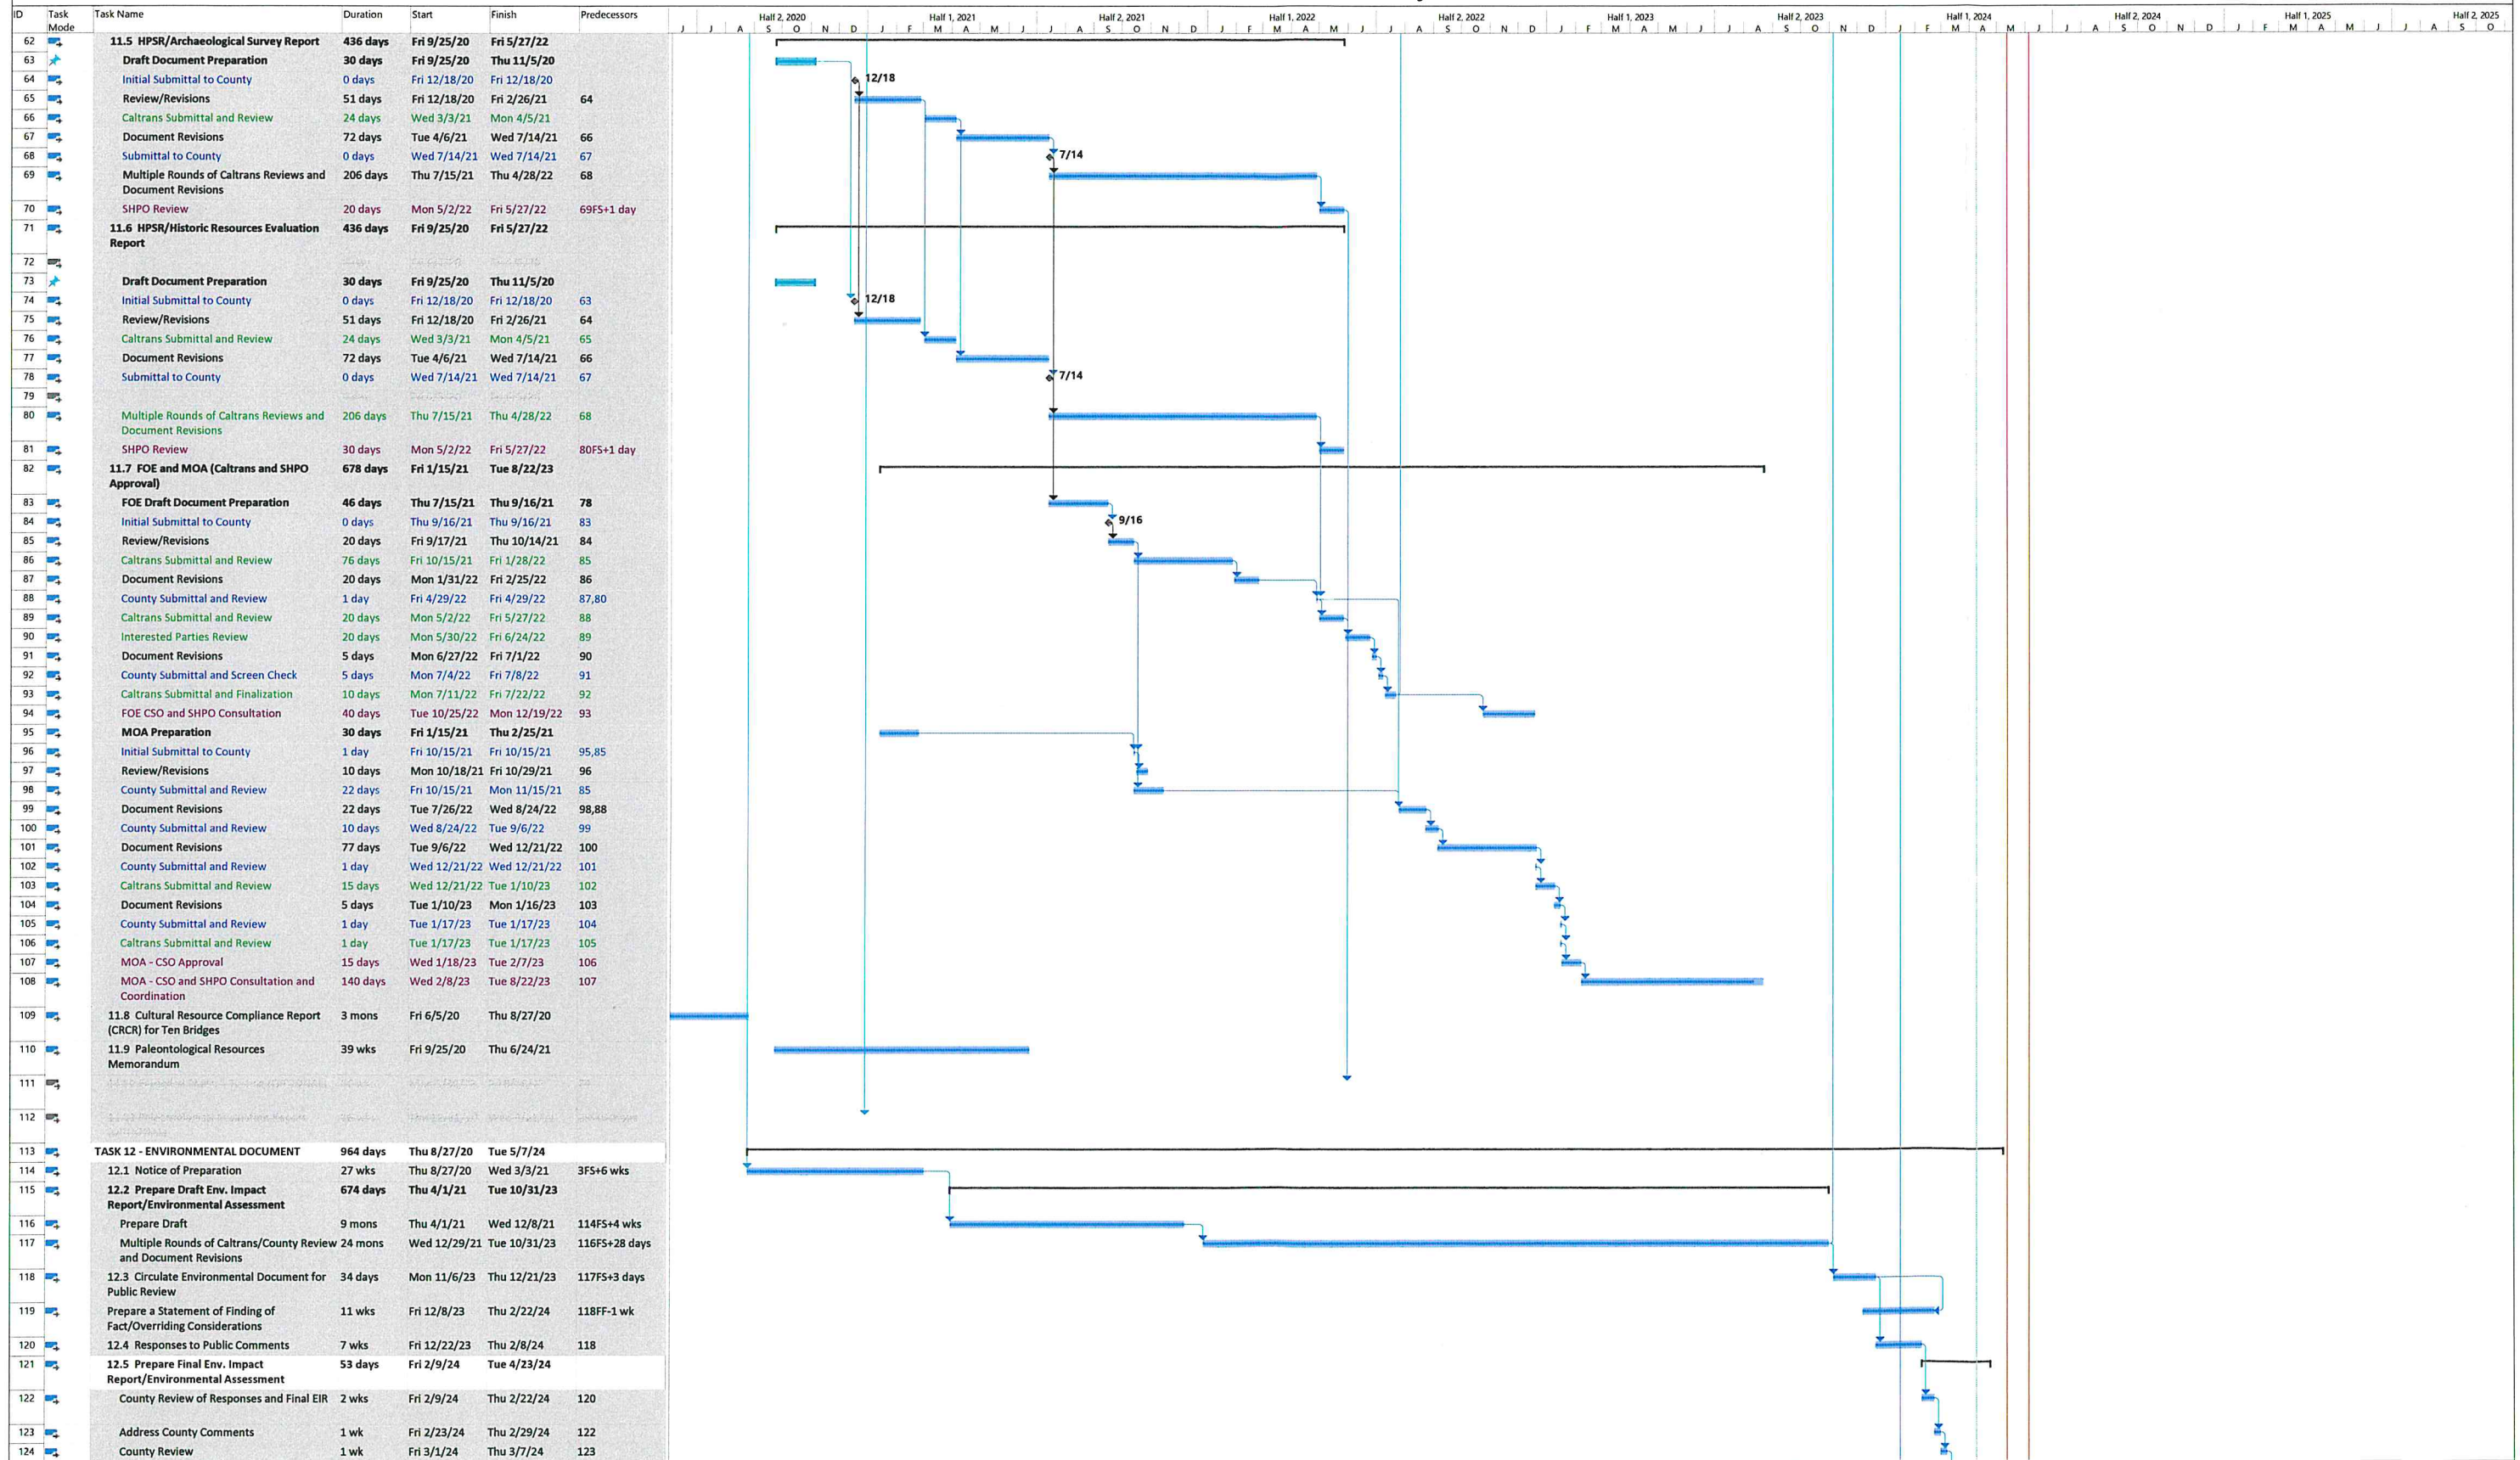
| ID | Task Mode | Task Name | Duration | Start | Finish | Predecessors |
|---|---|---|---|---|---|---|
| 62 | | 11.5 HPSR/Archaeological Survey Report | 436 days | Fri 9/25/20 | Fri 5/27/22 | |
| 63 | | Draft Document Preparation | 30 days | Fri 9/25/20 | Thu 11/5/20 | |
| 64 | | Initial Submittal to County | 0 days | Fri 12/18/20 | Fri 12/18/20 | |
| 65 | | Review/Revisions | 51 days | Fri 12/18/20 | Fri 2/26/21 | 64 |
| 66 | | Caltrans Submittal and Review | 24 days | Wed 3/3/21 | Mon 4/5/21 | |
| 67 | | Document Revisions | 72 days | Tue 4/6/21 | Wed 7/14/21 | 66 |
| 68 | | Submittal to County | 0 days | Wed 7/14/21 | Wed 7/14/21 | 67 |
| 69 | | Multiple Rounds of Caltrans Reviews and Document Revisions | 206 days | Thu 7/15/21 | Thu 4/28/22 | 68 |
| 70 | | SHPO Review | 20 days | Mon 5/2/22 | Fri 5/27/22 | 69FS+1 day |
| 71 | | 11.6 HPSR/Historic Resources Evaluation Report | 436 days | Fri 9/25/20 | Fri 5/27/22 | |
| 72 | | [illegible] | | | | |
| 73 | | Draft Document Preparation | 30 days | Fri 9/25/20 | Thu 11/5/20 | |
| 74 | | Initial Submittal to County | 0 days | Fri 12/18/20 | Fri 12/18/20 | 63 |
| 75 | | Review/Revisions | 51 days | Fri 12/18/20 | Fri 2/26/21 | 64 |
| 76 | | Caltrans Submittal and Review | 24 days | Wed 3/3/21 | Mon 4/5/21 | 65 |
| 77 | | Document Revisions | 72 days | Tue 4/6/21 | Wed 7/14/21 | 66 |
| 78 | | Submittal to County | 0 days | Wed 7/14/21 | Wed 7/14/21 | 67 |
| 79 | | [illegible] | | | | |
| 80 | | Multiple Rounds of Caltrans Reviews and Document Revisions | 206 days | Thu 7/15/21 | Thu 4/28/22 | 68 |
| 81 | | SHPO Review | 30 days | Mon 5/2/22 | Fri 5/27/22 | 80FS+1 day |
| 82 | | 11.7 FOE and MOA (Caltrans and SHPO Approval) | 678 days | Fri 1/15/21 | Tue 8/22/23 | |
| 83 | | FOE Draft Document Preparation | 46 days | Thu 7/15/21 | Thu 9/16/21 | 78 |
| 84 | | Initial Submittal to County | 0 days | Thu 9/16/21 | Thu 9/16/21 | 83 |
| 85 | | Review/Revisions | 20 days | Fri 9/17/21 | Thu 10/14/21 | 84 |
| 86 | | Caltrans Submittal and Review | 76 days | Fri 10/15/21 | Fri 1/28/22 | 85 |
| 87 | | Document Revisions | 20 days | Mon 1/31/22 | Fri 2/25/22 | 86 |
| 88 | | County Submittal and Review | 1 day | Fri 4/29/22 | Fri 4/29/22 | 87,80 |
| 89 | | Caltrans Submittal and Review | 20 days | Mon 5/2/22 | Fri 5/27/22 | 88 |
| 90 | | Interested Parties Review | 20 days | Mon 5/30/22 | Fri 6/24/22 | 89 |
| 91 | | Document Revisions | 5 days | Mon 6/27/22 | Fri 7/1/22 | 90 |
| 92 | | County Submittal and Screen Check | 5 days | Mon 7/4/22 | Fri 7/8/22 | 91 |
| 93 | | Caltrans Submittal and Finalization | 10 days | Mon 7/11/22 | Fri 7/22/22 | 92 |
| 94 | | FOE CSO and SHPO Consultation | 40 days | Tue 10/25/22 | Mon 12/19/22 | 93 |
| 95 | | MOA Preparation | 30 days | Fri 1/15/21 | Thu 2/25/21 | |
| 96 | | Initial Submittal to County | 1 day | Fri 10/15/21 | Fri 10/15/21 | 95,85 |
| 97 | | Review/Revisions | 10 days | Mon 10/18/21 | Fri 10/29/21 | 96 |
| 98 | | County Submittal and Review | 22 days | Fri 10/15/21 | Mon 11/15/21 | 85 |
| 99 | | Document Revisions | 22 days | Tue 7/26/22 | Wed 8/24/22 | 98,88 |
| 100 | | County Submittal and Review | 10 days | Wed 8/24/22 | Tue 9/6/22 | 99 |
| 101 | | Document Revisions | 77 days | Tue 9/6/22 | Wed 12/21/22 | 100 |
| 102 | | County Submittal and Review | 1 day | Wed 12/21/22 | Wed 12/21/22 | 101 |
| 103 | | Caltrans Submittal and Review | 15 days | Wed 12/21/22 | Tue 1/10/23 | 102 |
| 104 | | Document Revisions | 5 days | Tue 1/10/23 | Mon 1/16/23 | 103 |
| 105 | | County Submittal and Review | 1 day | Tue 1/17/23 | Tue 1/17/23 | 104 |
| 106 | | Caltrans Submittal and Review | 1 day | Tue 1/17/23 | Tue 1/17/23 | 105 |
| 107 | | MOA - CSO Approval | 15 days | Wed 1/18/23 | Tue 2/7/23 | 106 |
| 108 | | MOA - CSO and SHPO Consultation and Coordination | 140 days | Wed 2/8/23 | Tue 8/22/23 | 107 |
| 109 | | 11.8 Cultural Resource Compliance Report (CRCR) for Ten Bridges | 3 mons | Fri 6/5/20 | Thu 8/27/20 | |
| 110 | | 11.9 Paleontological Resources Memorandum | 39 wks | Fri 9/25/20 | Thu 6/24/21 | |
| 111 | | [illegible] | | | | |
| 112 | | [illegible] | | | | |
| 113 | | TASK 12 - ENVIRONMENTAL DOCUMENT | 964 days | Thu 8/27/20 | Tue 5/7/24 | |
| 114 | | 12.1 Notice of Preparation | 27 wks | Thu 8/27/20 | Wed 3/3/21 | 3FS+6 wks |
| 115 | | 12.2 Prepare Draft Env. Impact Report/Environmental Assessment | 674 days | Thu 4/1/21 | Tue 10/31/23 | |
| 116 | | Prepare Draft | 9 mons | Thu 4/1/21 | Wed 12/8/21 | 114FS+4 wks |
| 117 | | Multiple Rounds of Caltrans/County Review and Document Revisions | 24 mons | Wed 12/29/21 | Tue 10/31/23 | 116FS+28 days |
| 118 | | 12.3 Circulate Environmental Document for Public Review | 34 days | Mon 11/6/23 | Thu 12/21/23 | 117FS+3 days |
| 119 | | Prepare a Statement of Finding of Fact/Overriding Considerations | 11 wks | Fri 12/8/23 | Thu 2/22/24 | 118FF-1 wk |
| 120 | | 12.4 Responses to Public Comments | 7 wks | Fri 12/22/23 | Thu 2/8/24 | 118 |
| 121 | | 12.5 Prepare Final Env. Impact Report/Environmental Assessment | 53 days | Fri 2/9/24 | Tue 4/23/24 | |
| 122 | | County Review of Responses and Final EIR | 2 wks | Fri 2/9/24 | Thu 2/22/24 | 120 |
| 123 | | Address County Comments | 1 wk | Fri 2/23/24 | Thu 2/29/24 | 122 |
| 124 | | County Review | 1 wk | Fri 3/1/24 | Thu 3/7/24 | 123 |

Half 2, 2020 J J A S O N D Half 1, 2021 J F M A M J Half 2, 2021 J A S O N D Half 1, 2022 J F M A M J Half 2, 2022 J A S O N D Half 1, 2023 J F M A M J Half 2, 2023 J A S O N D Half 1, 2024 J F M A M J Half 2, 2024 J A S O N D Half 1, 2025 J F M A M J Half 2, 2025 J A S O

12/18
7/14
12/18
7/14
9/16